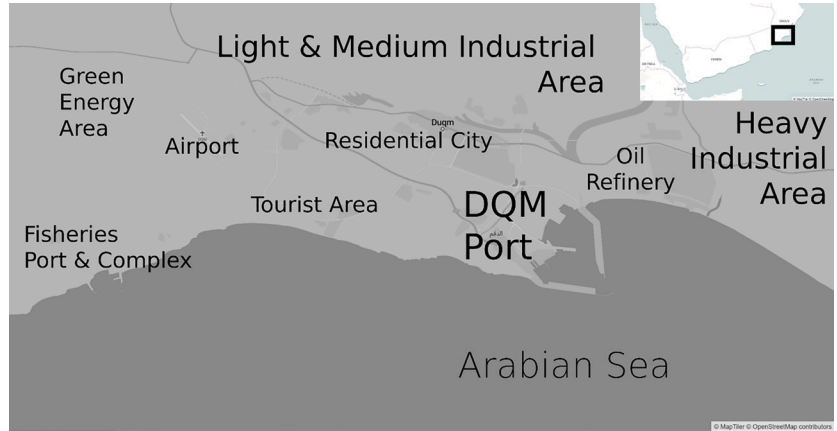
Light & Medium Industrial Area

Green Energy Area

Airport

Duqm

Residential City

Oil Refinery

Heavy Industrial Area

Tourist Area

DQM Port

الدقم

Fisheries Port & Complex

Arabian Sea

© MapTiler © OpenStreetMap contributors